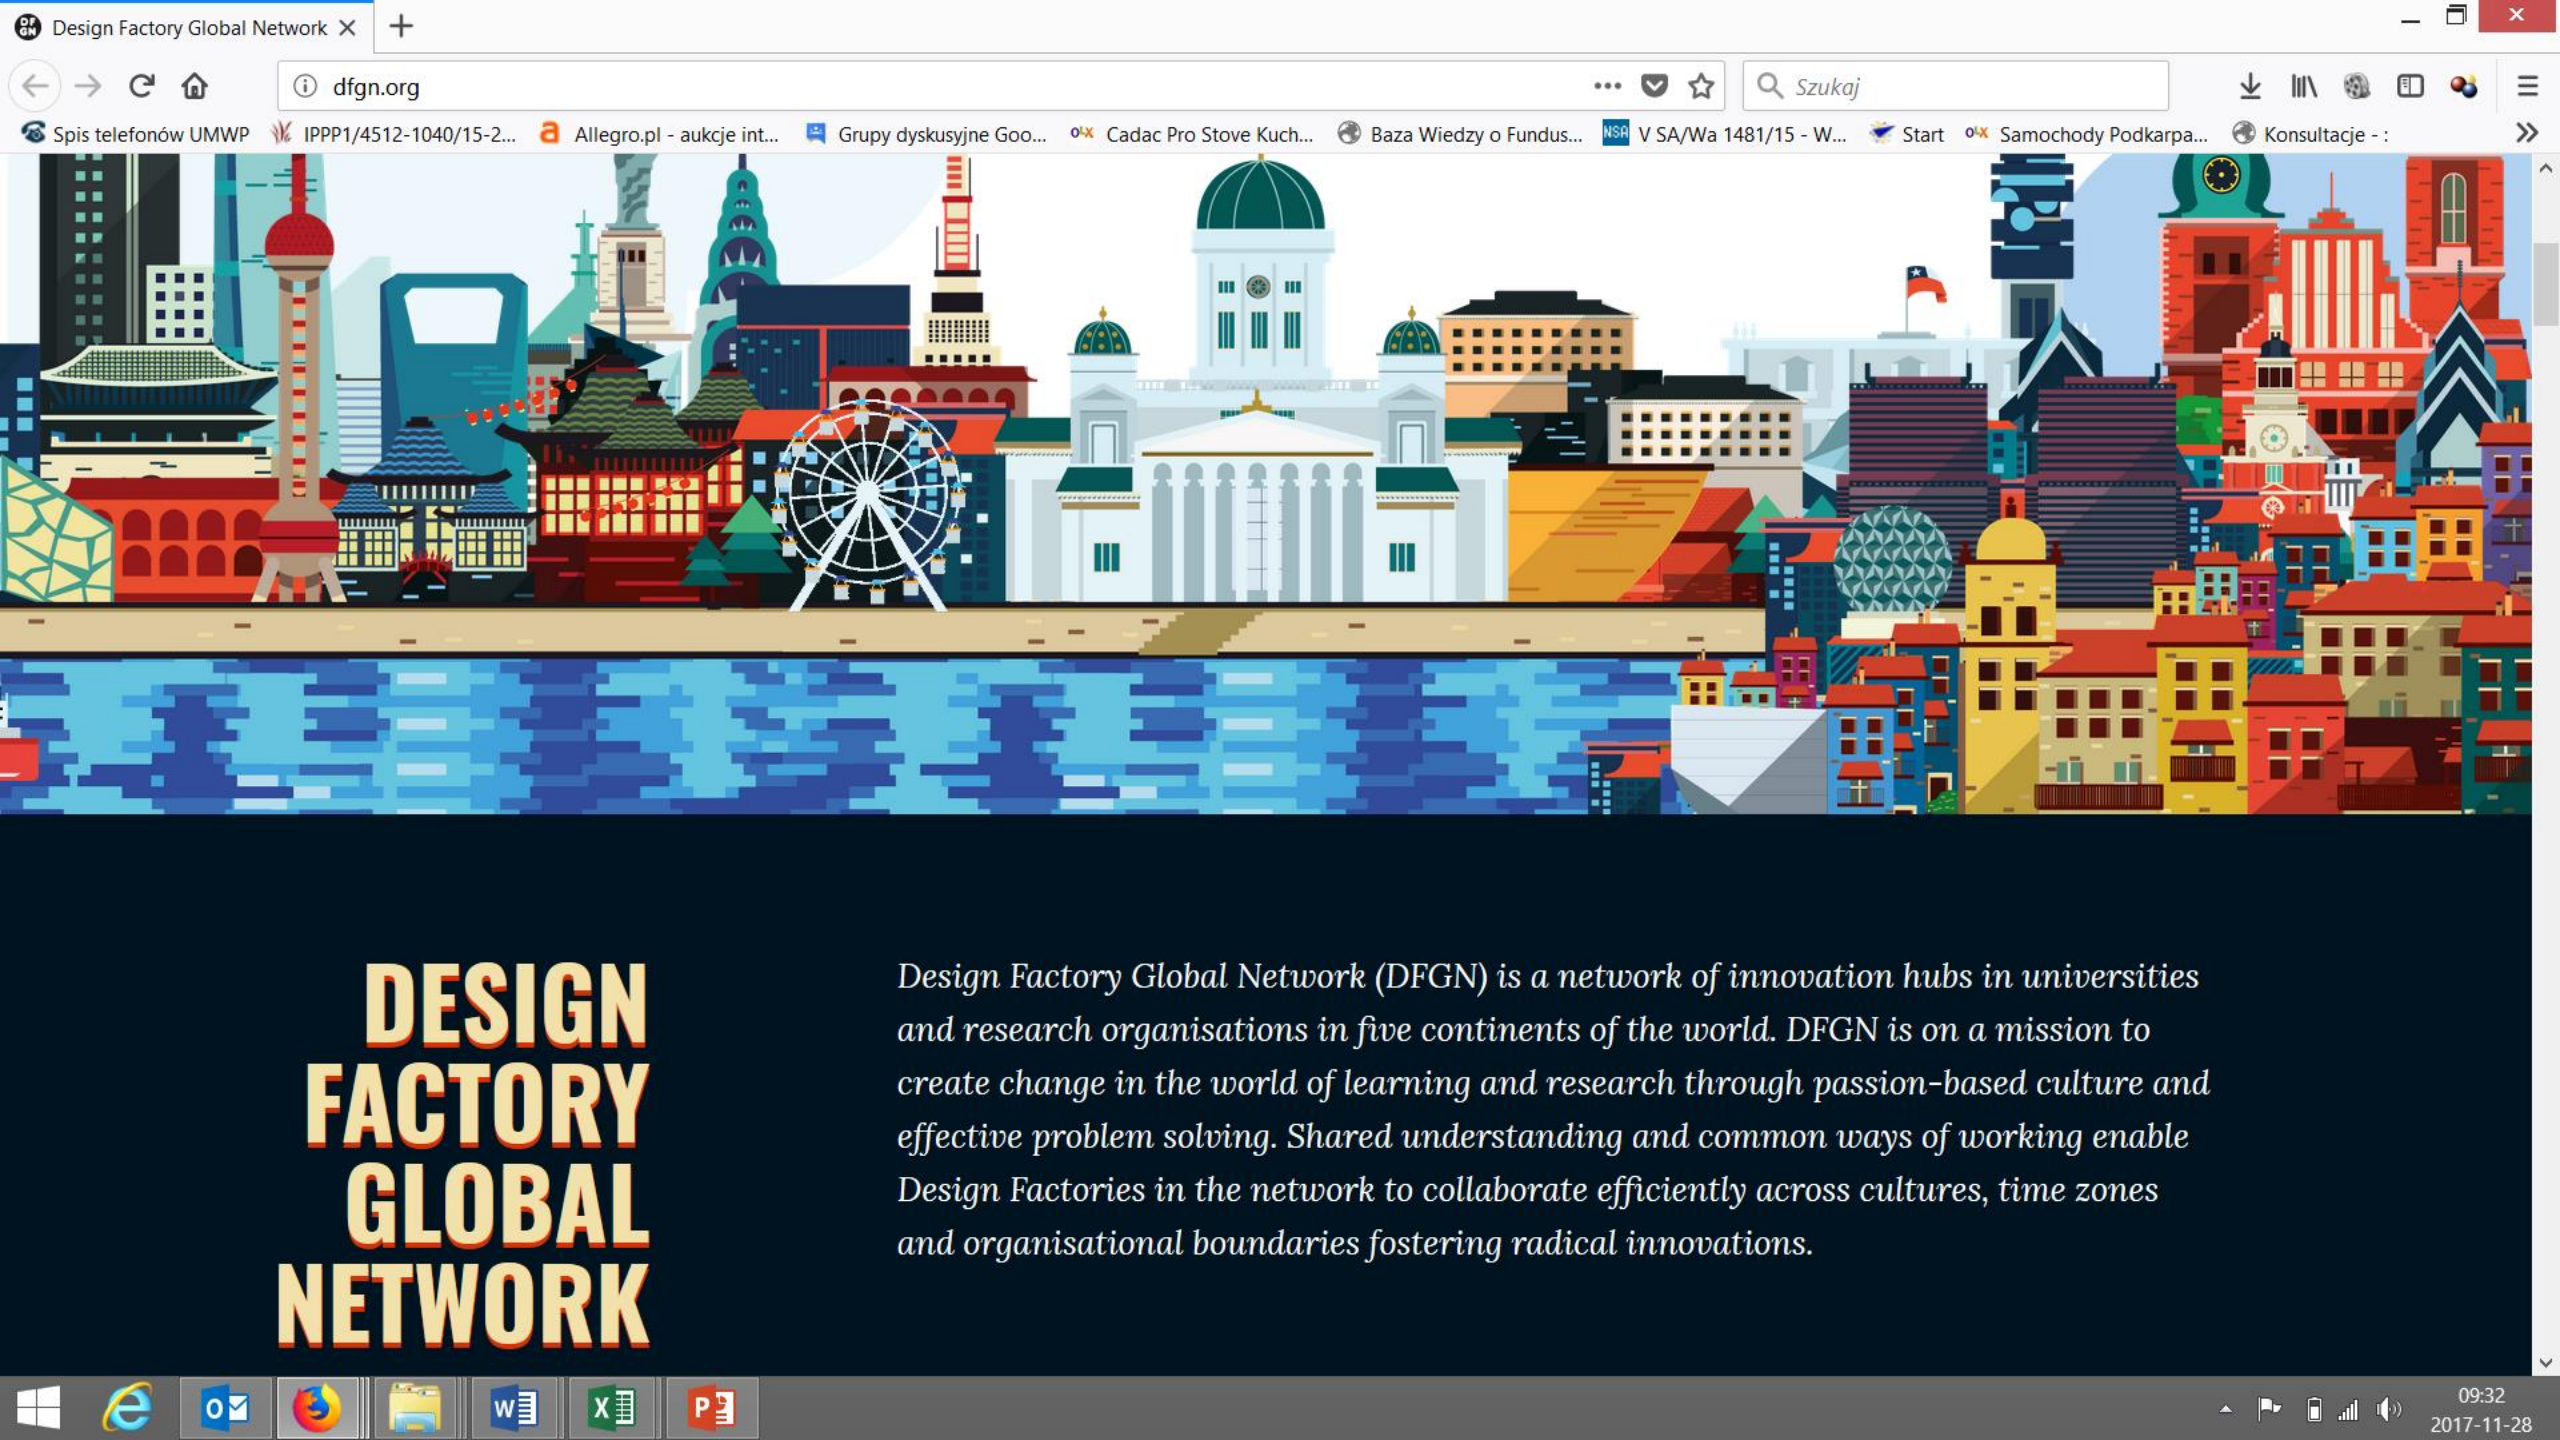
Design Factory Global Network

dfgn.org

Szukaj

Spis telefonów UMWP  IPPP1/4512-1040/15-2...  Allegro.pl - aukcje int...  Grupy dyskusyjne Goo...  Cadac Pro Stove Kuch...  Baza Wiedzy o Fundus...  V SA/Wa 1481/15 - W...  Start  Samochody Podkarpa...  Konsultacje - :

DESIGN FACTORY GLOBAL NETWORK

Design Factory Global Network (DFGN) is a network of innovation hubs in universities and research organisations in five continents of the world. DFGN is on a mission to create change in the world of learning and research through passion-based culture and effective problem solving. Shared understanding and common ways of working enable Design Factories in the network to collaborate efficiently across cultures, time zones and organisational boundaries fostering radical innovations.

09:32
2017-11-28